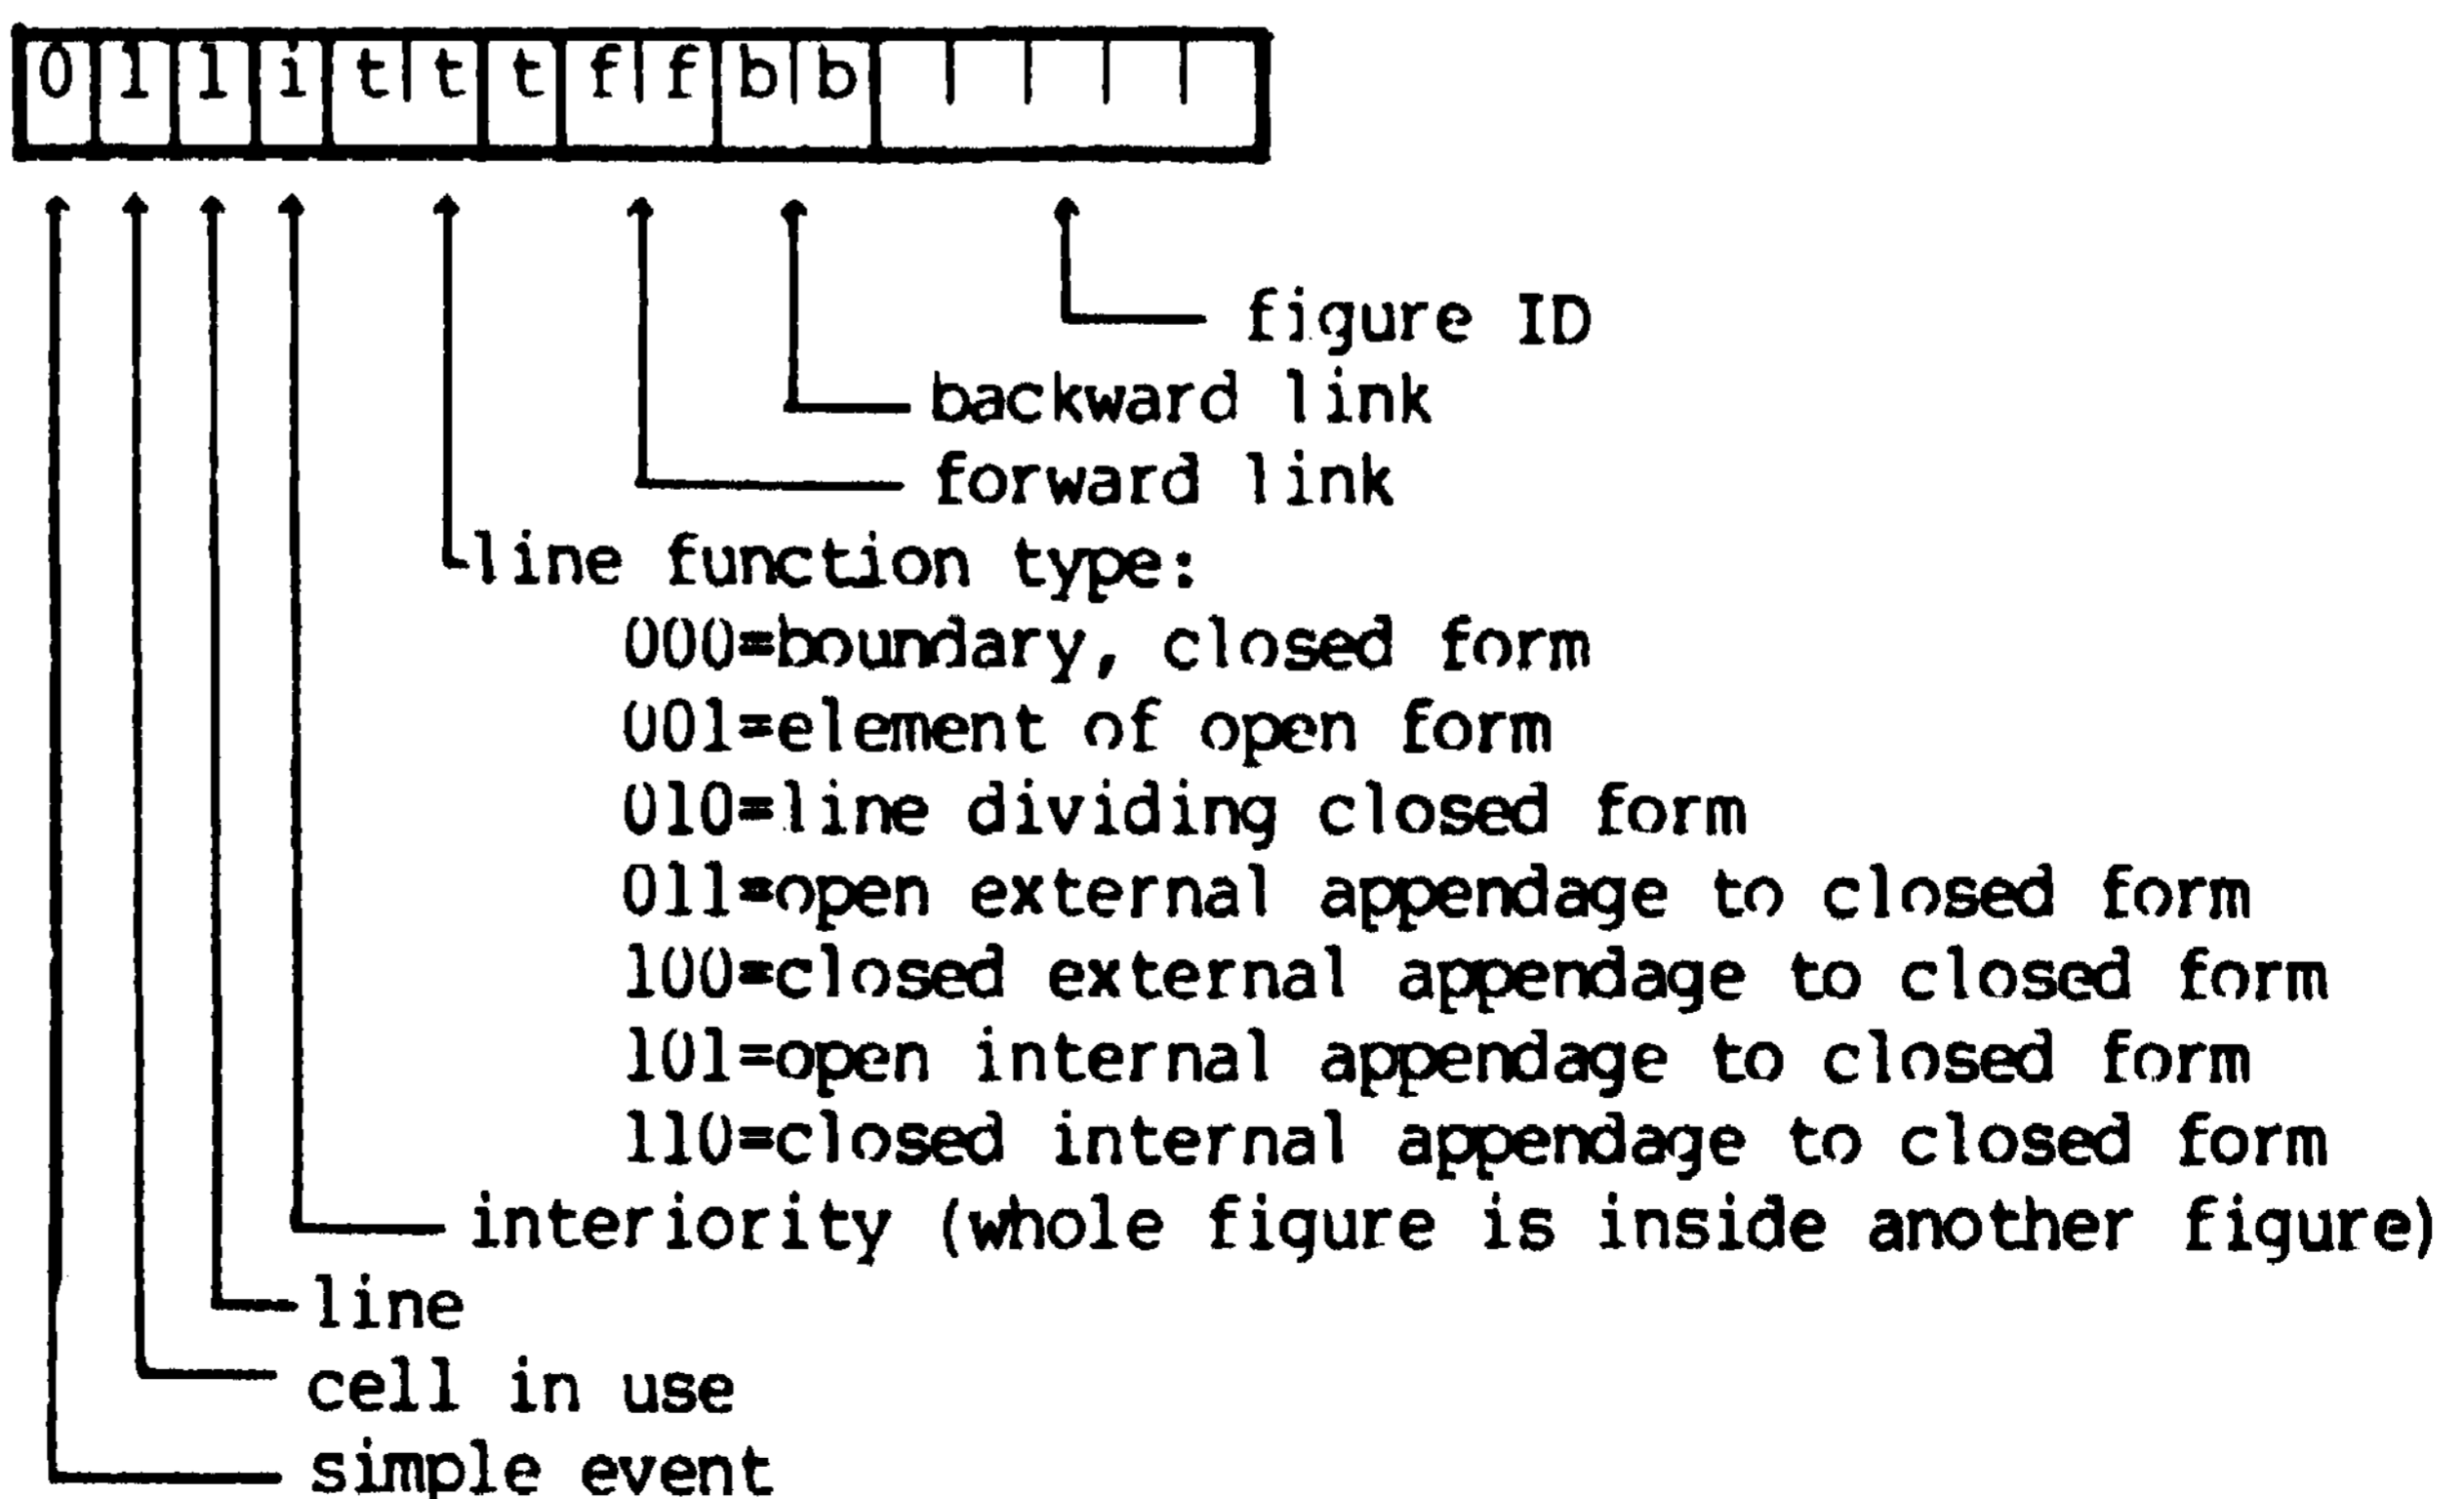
| 0 | 1 | 1 | i | t | t | t | f | f | b | b | | | | |
|---|---|---|---|---|---|---|---|---|---|---|---|---|---|---|

figure ID
backward link
forward link
line function type:
000=boundary, closed form
001=element of open form
010=line dividing closed form
011=open external appendage to closed form
100=closed external appendage to closed form
101=open internal appendage to closed form
110=closed internal appendage to closed form
interiority (whole figure is inside another figure)
line
cell in use
simple event